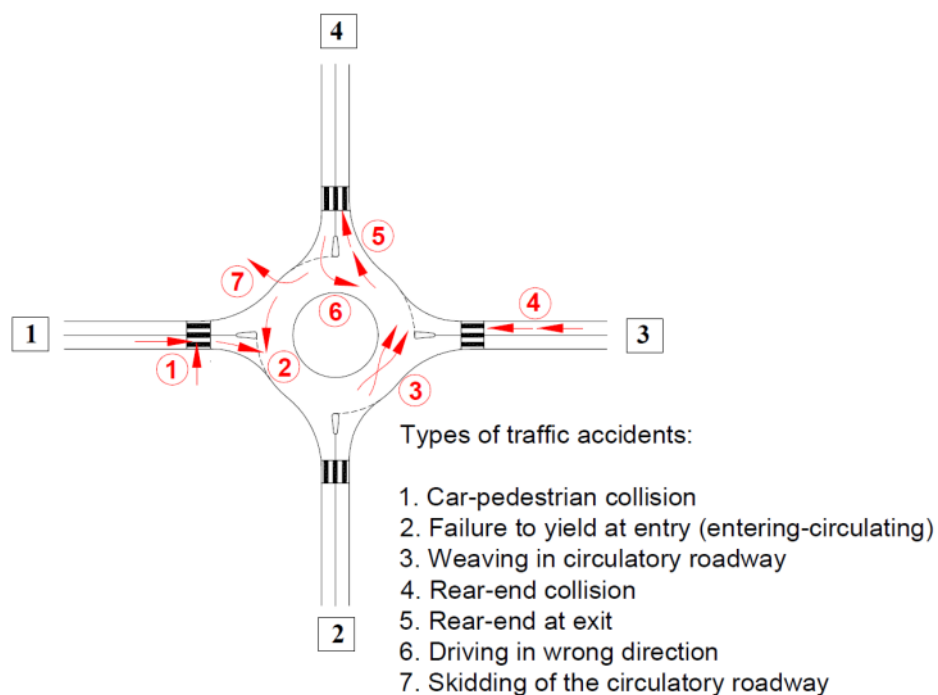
4

5

7

4

6

1

3

1

2

3

Types of traffic accidents:

1. Car-pedestrian collision
2. Failure to yield at entry (entering-circulating)
3. Weaving in circulatory roadway
4. Rear-end collision
5. Rear-end at exit
6. Driving in wrong direction
7. Skidding of the circulatory roadway

2